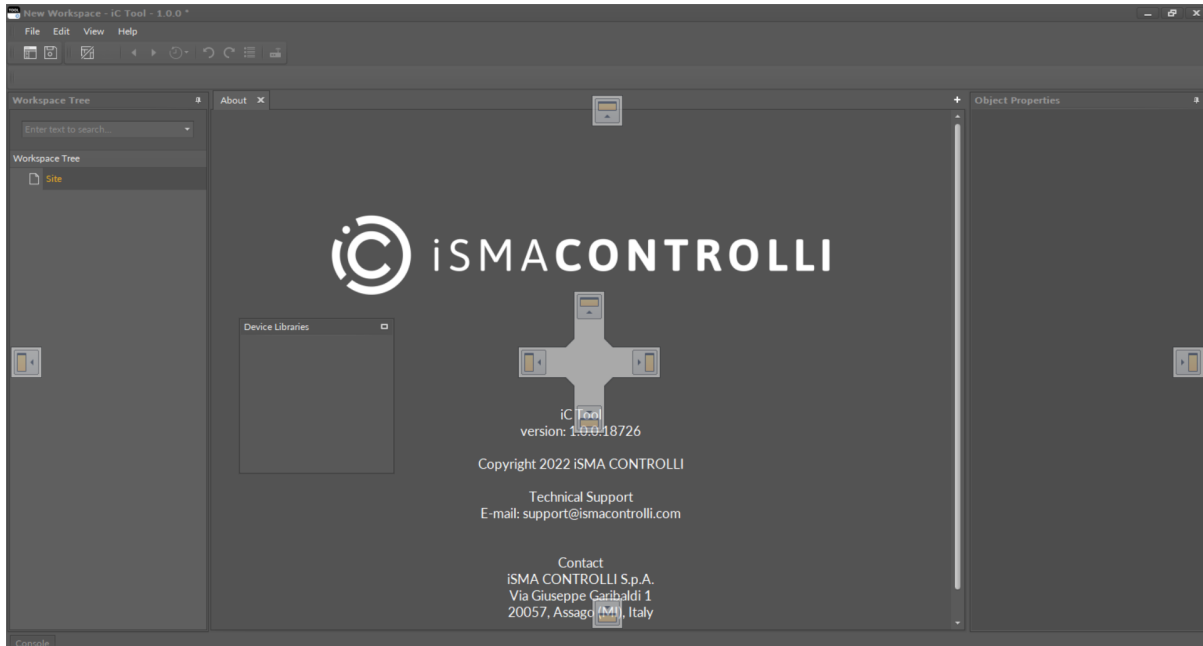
New Workspace - iC Tool - 1.0.0 *

File Edit View Help

Workspace Tree

Enter text to search...

Workspace Tree

Site

About ✕

Object Properties

iSMACONTROLLI

Device Libraries

iC Tool
version: 1.0.0.18726

Copyright 2022 iSMA CONTROLLI

Technical Support
E-mail: support@ismacontrolli.com

Contact
iSMA CONTROLLI S.p.A.
Via Giuseppe Garibaldi 1
20057, Assago (MI), Italy

Console